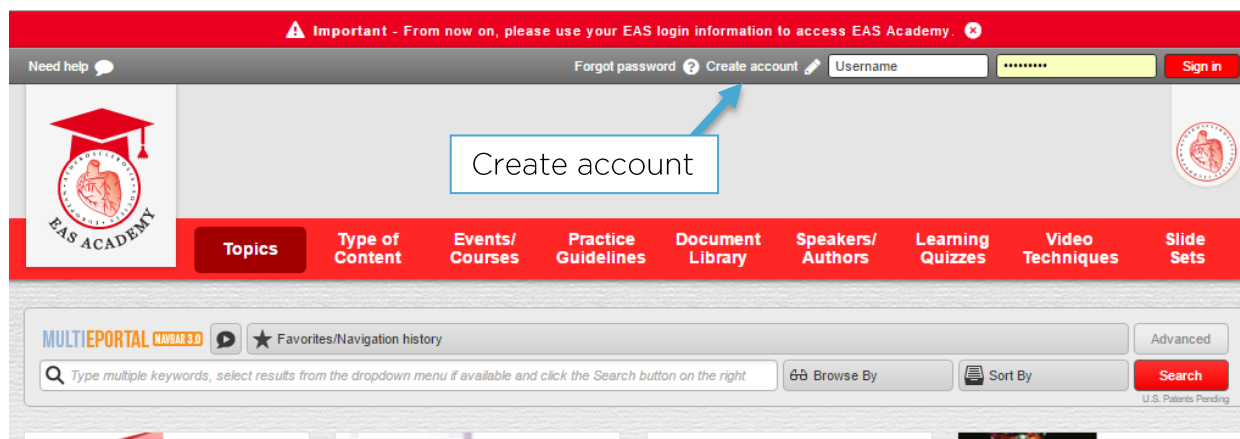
Important - From now on, please use your EAS login information to access EAS Academy.

Need help

Forgot password Create account Username •••••••••• Sign in

Create account

EAS ACADEMY

Topics
Type of Content
Events/ Courses
Practice Guidelines
Document Library
Speakers/ Authors
Learning Quizzes
Video Techniques
Slide Sets

MULTIEPORTAL NAVBAR 3.0

Favorites/Navigation history

Advanced

Type multiple keywords, select results from the dropdown menu if available and click the Search button on the right

Browse By

Sort By

Search

U.S. Patents Pending